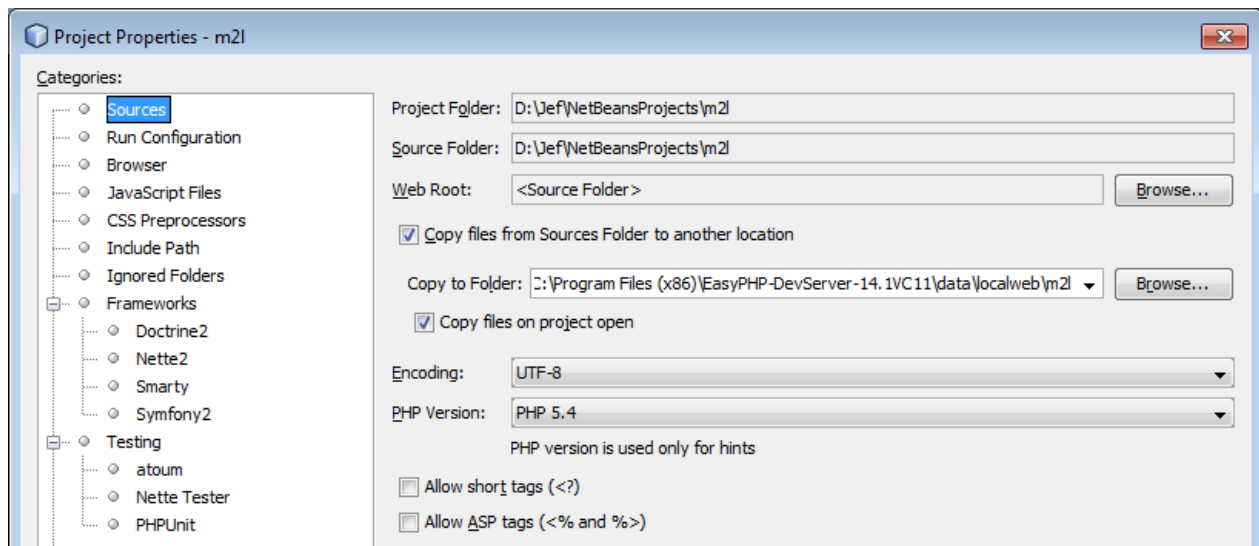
Project Properties - m2l

Categories:

Sources
Run Configuration
Browser
JavaScript Files
CSS Preprocessors
Include Path
Ignored Folders
Frameworks
Doctrine2
Nette2
Smarty
Symfony2
Testing
atoum
Nette Tester
PHPUnit

Project Folder: D:\Jef\NetBeansProjects\m2l

Source Folder: D:\Jef\NetBeansProjects\m2l

Web Root: <Source Folder> Browse...

Copy files from Sources Folder to another location

Copy to Folder: C:\Program Files (x86)\EasyPHP-DevServer-14.1VC11\data\localweb\m2l Browse...

Copy files on project open

Encoding: UTF-8

PHP Version: PHP 5.4

PHP version is used only for hints

Allow short tags (<?)

Allow ASP tags (<% and %>)